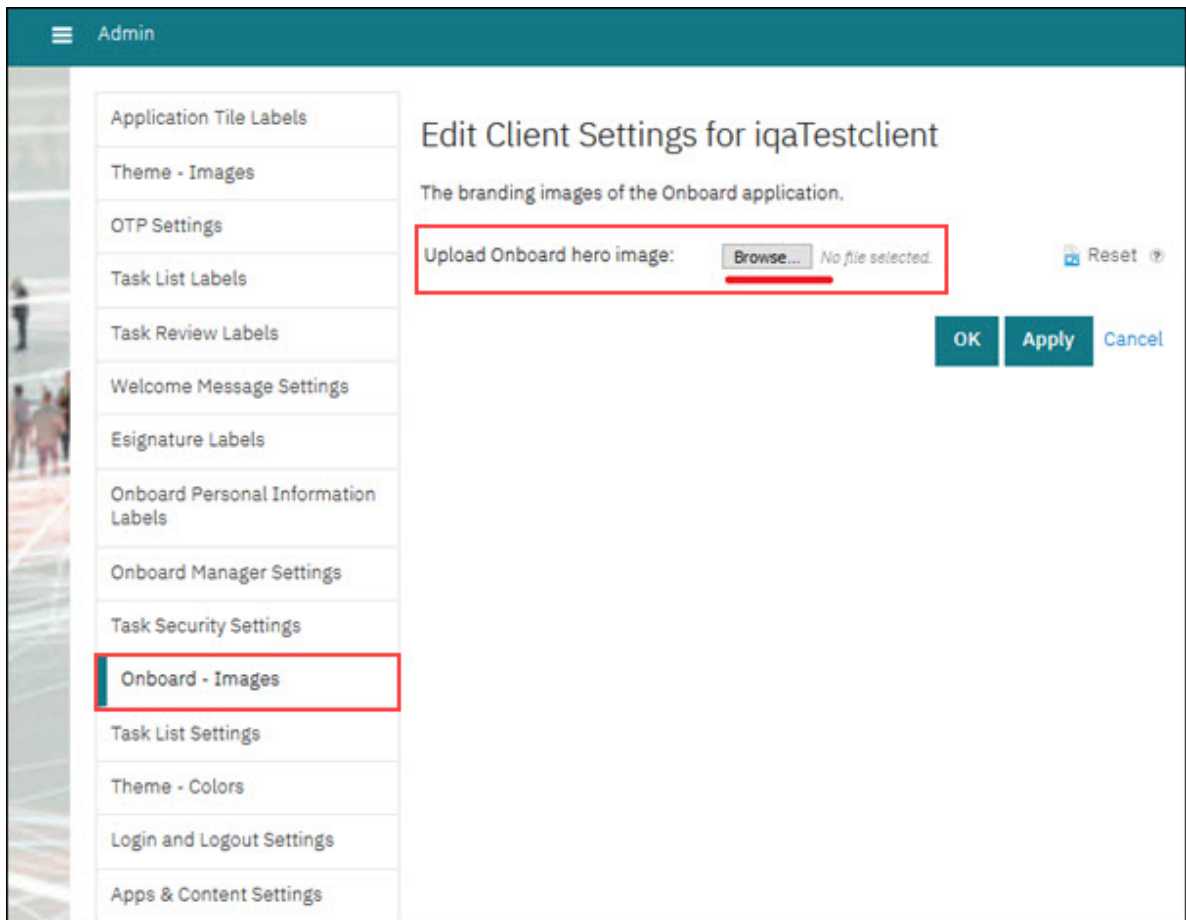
Admin

Application Tile Labels

Theme - Images

OTP Settings

Task List Labels

Task Review Labels

Welcome Message Settings

Esignature Labels

Onboard Personal Information Labels

Onboard Manager Settings

Task Security Settings

Onboard - Images

Task List Settings

Theme - Colors

Login and Logout Settings

Apps & Content Settings

Edit Client Settings for iqaTestclient

The branding images of the Onboard application.

Upload Onboard hero image: Browse... No file selected.

Reset

OK Apply Cancel